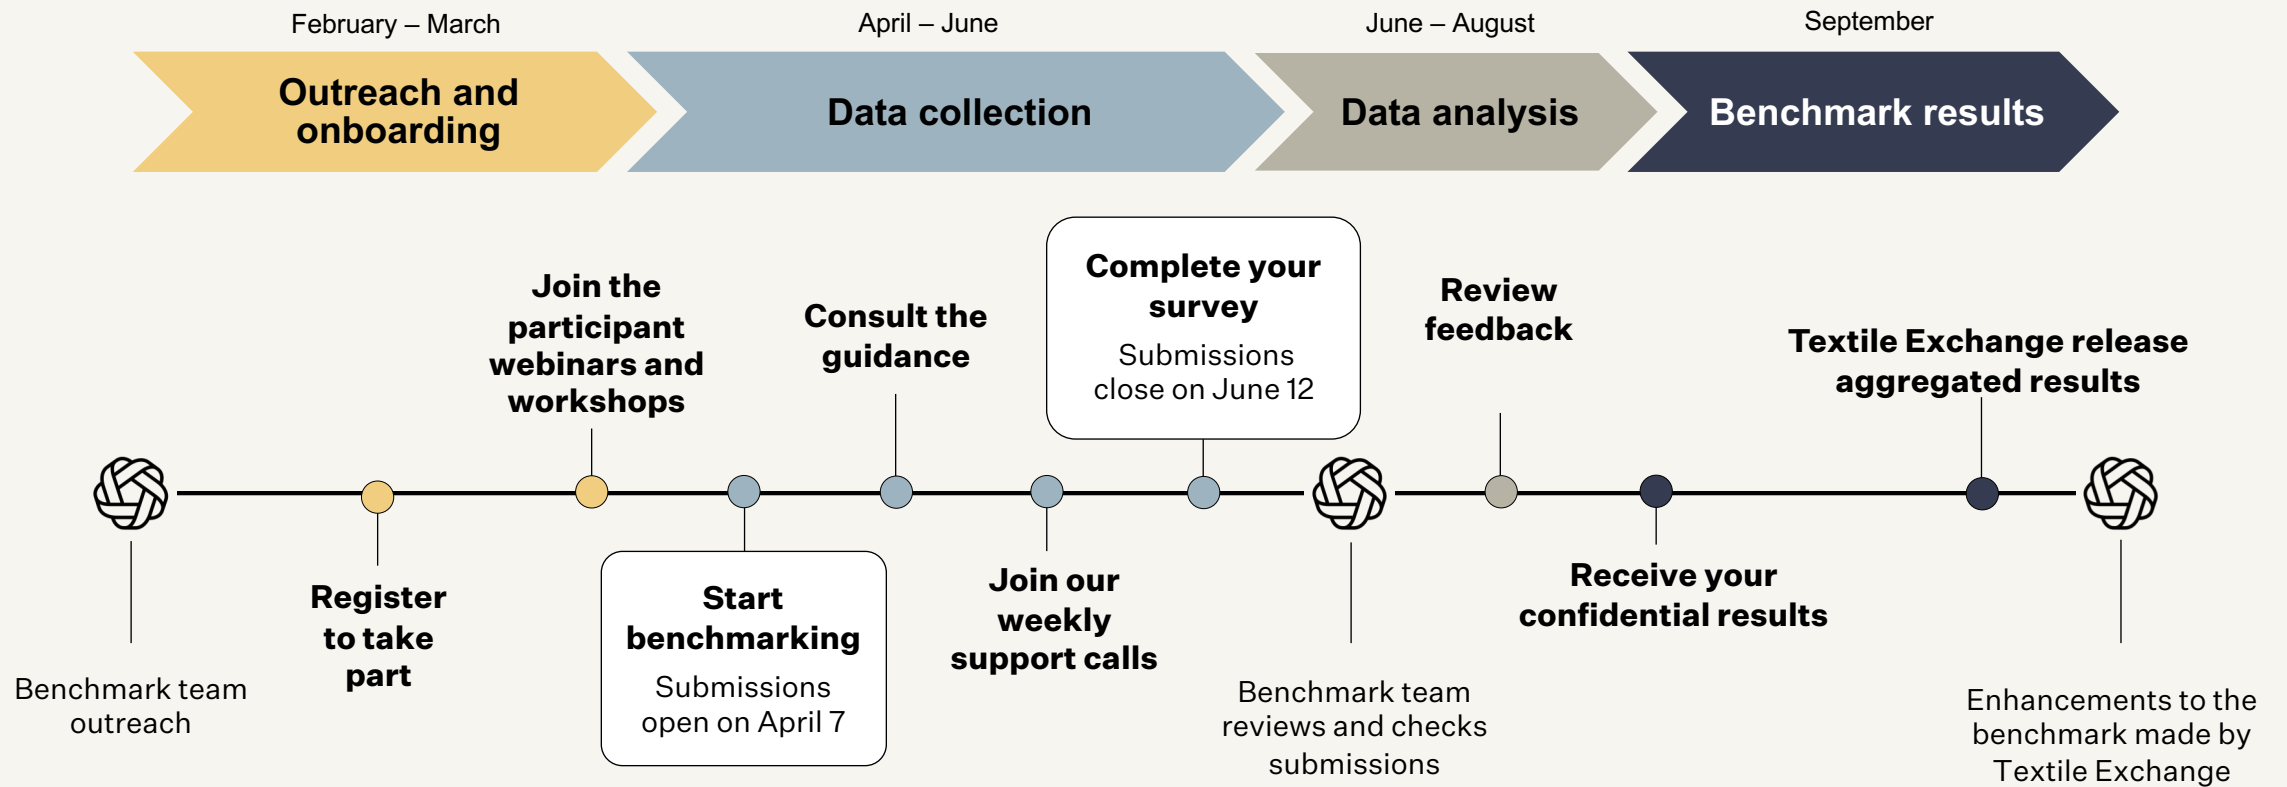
February – March
Outreach and onboarding

April – June
Data collection

June – August
Data analysis

September
Benchmark results

Join the participant webinars and workshops

Consult the guidance

Complete your survey
Submissions close on June 12

Review feedback

Textile Exchange release aggregated results

Benchmark team outreach

Register to take part

Start benchmarking
Submissions open on April 7

Join our weekly support calls

Benchmark team reviews and checks submissions

Receive your confidential results

Enhancements to the benchmark made by Textile Exchange